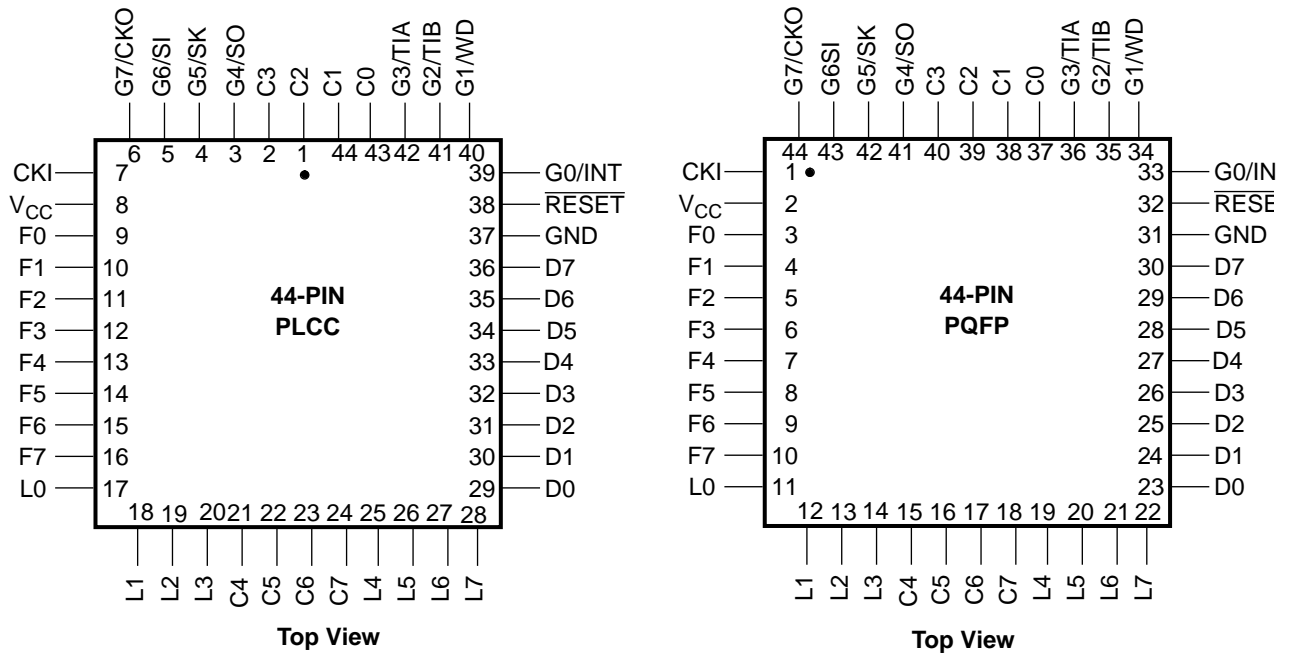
G7/CKO G6/SI G5/SK G4/SO C3 C2 C1 C0 G3/TIA G2/TIB G1/WD

6 5 4 3 2 1 44 43 42 41 40

CKI 7
$V_{CC}$ 8
F0 9
F1 10
F2 11
F3 12
F4 13
F5 14
F6 15
F7 16
L0 17

39 G0/INT
38 $\overline{RESET}$
37 GND
36 D7
35 D6
34 D5
33 D4
32 D3
31 D2
30 D1
29 D0

44-PIN
PLCC

18 19 20 21 22 23 24 25 26 27 28

L1 L2 L3 C4 C5 C6 C7 L4 L5 L6 L7

Top View

G7/CKO G6SI G5/SK G4/SO C3 C2 C1 C0 G3/TIA G2/TIB G1/WD

44 43 42 41 40 39 38 37 36 35 34

CKI 1
$V_{CC}$ 2
F0 3
F1 4
F2 5
F3 6
F4 7
F5 8
F6 9
F7 10
L0 11

33 G0/IN
32 $\overline{RESE}$
31 GND
30 D7
29 D6
28 D5
27 D4
26 D3
25 D2
24 D1
23 D0

44-PIN
PQFP

12 13 14 15 16 17 18 19 20 21 22

L1 L2 L3 C4 C5 C6 C7 L4 L5 L6 L7

Top View